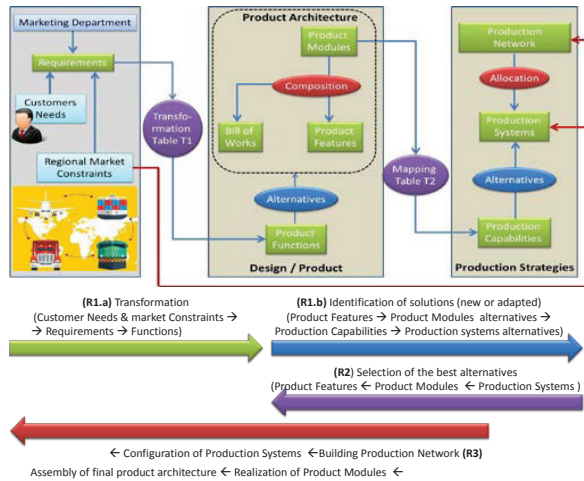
Marketing Department

Requirements

Customers Needs

Regional Market Constraints

Transformation Table T1

Product Architecture

Product Modules

Composition

Bill of Works

Product Features

Alternatives

Product Functions

Design / Product

Mapping Table T2

Production Network

Allocation

Production Systems

Alternatives

Production Capabilities

Production Strategies

**(R1.a)** Transformation (Customer Needs & market Constraints → → Requirements → Functions)

**(R1.b)** Identification of solutions (new or adapted) (Product Features → Product Modules alternatives → Production Capabilities → Production systems alternatives)

**(R2)** Selection of the best alternatives (Product Features ← Product Modules ← Production Systems )

← Configuration of Production Systems ←Building Production Network **(R3)**
Assembly of final product architecture ← Realization of Product Modules ←